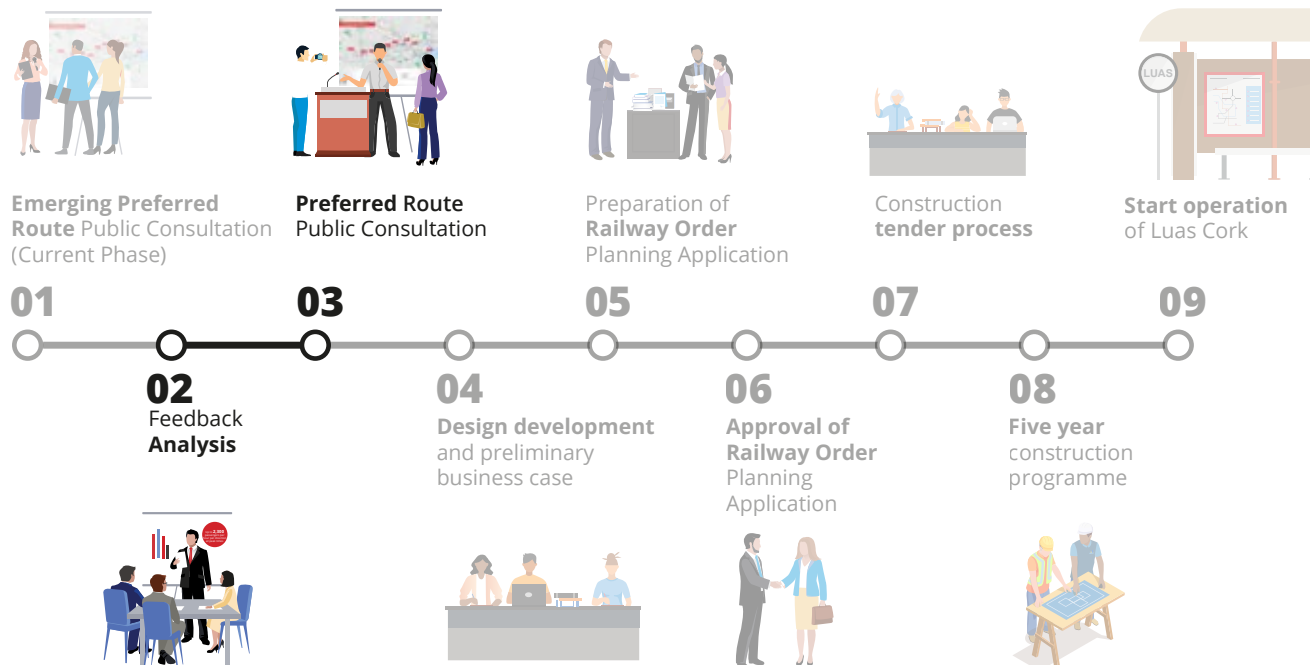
LUAS

**Emerging Preferred Route** Public Consultation (Current Phase)

**Preferred** Route Public Consultation

Preparation of **Railway Order** Planning Application

Construction **tender process**

**Start operation** of Luas Cork

01

03

05

07

09

02
Feedback **Analysis**

04
**Design development** and preliminary business case

06
**Approval of Railway Order** Planning Application

08
**Five year** construction programme